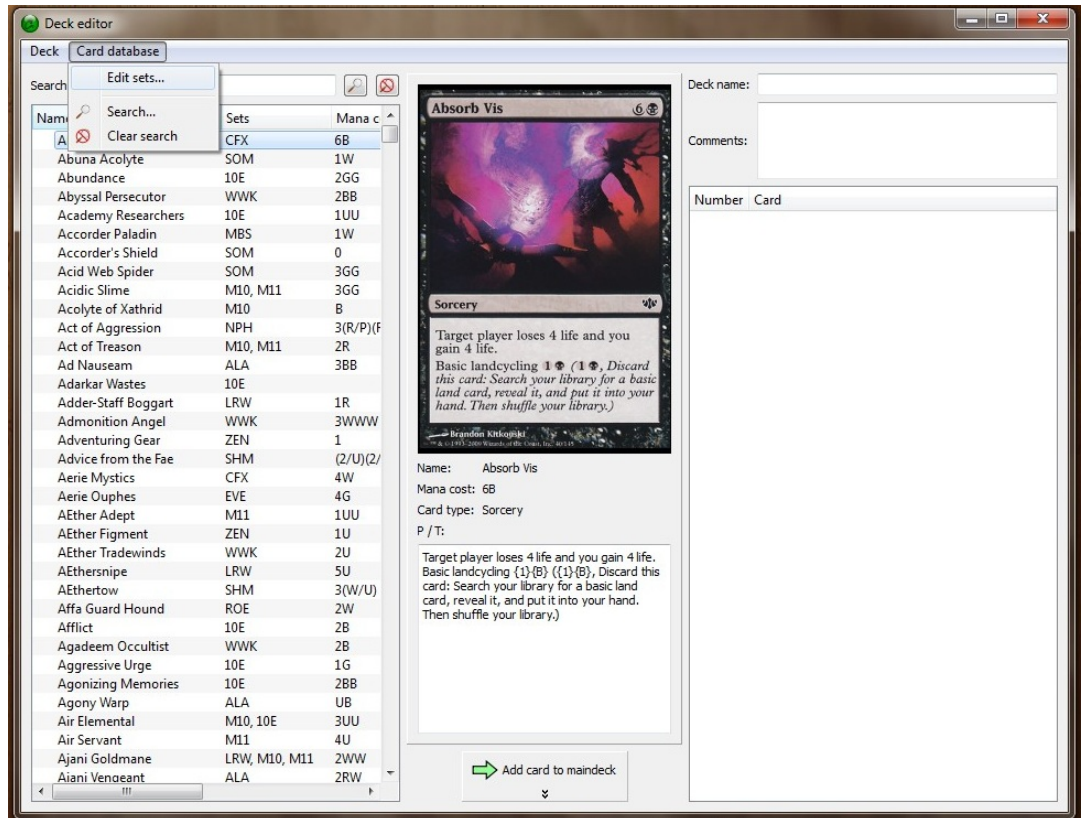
Deck editor

Deck Card database

Edit sets...
Search...
Clear search

Search

| Nam | Sets | Mana c |
|---|---|---|
| A | CFX | 6B |
| Abuna Acolyte | SOM | 1W |
| Abundance | 10E | 2GG |
| Abyssal Persecutor | WWK | 2BB |
| Academy Researchers | 10E | 1UU |
| Accorder Paladin | MBS | 1W |
| Accorder's Shield | SOM | 0 |
| Acid Web Spider | SOM | 3GG |
| Acidic Slime | M10, M11 | 3GG |
| Acolyte of Xathrid | M10 | B |
| Act of Aggression | NPH | 3(R/P)(F |
| Act of Treason | M10, M11 | 2R |
| Ad Nauseam | ALA | 3BB |
| Adarkar Wastes | 10E | |
| Adder-Staff Boggart | LRW | 1R |
| Admonition Angel | WWK | 3WWW |
| Adventuring Gear | ZEN | 1 |
| Advice from the Fae | SHM | (2/U)(2/ |
| Aerie Mystics | CFX | 4W |
| Aerie Ouphes | EVE | 4G |
| AEther Adept | M11 | 1UU |
| AEther Figment | ZEN | 1U |
| AEther Tradewinds | WWK | 2U |
| AEthersnipe | LRW | 5U |
| AEthertow | SHM | 3(W/U) |
| Affa Guard Hound | ROE | 2W |
| Afflict | 10E | 2B |
| Agadeem Occultist | WWK | 2B |
| Aggressive Urge | 10E | 1G |
| Agonizing Memories | 10E | 2BB |
| Agony Warp | ALA | UB |
| Air Elemental | M10, 10E | 3UU |
| Air Servant | M11 | 4U |
| Ajani Goldmane | LRW, M10, M11 | 2WW |
| Ajani Vengeant | ALA | 2RW |

Absorb Vis 6
Sorcery
Target player loses 4 life and you gain 4 life.
Basic landcycling 1 (1, Discard this card: Search your library for a basic land card, reveal it, and put it into your hand. Then shuffle your library.)
Brandon Kitkouski

Name: Absorb Vis
Mana cost: 6B
Card type: Sorcery
P / T:

Target player loses 4 life and you gain 4 life. Basic landcycling {1}{B} ({1}{B}, Discard this card: Search your library for a basic land card, reveal it, and put it into your hand. Then shuffle your library.)

Add card to maindeck

Deck name:
Comments:

| Number | Card |
|---|---|